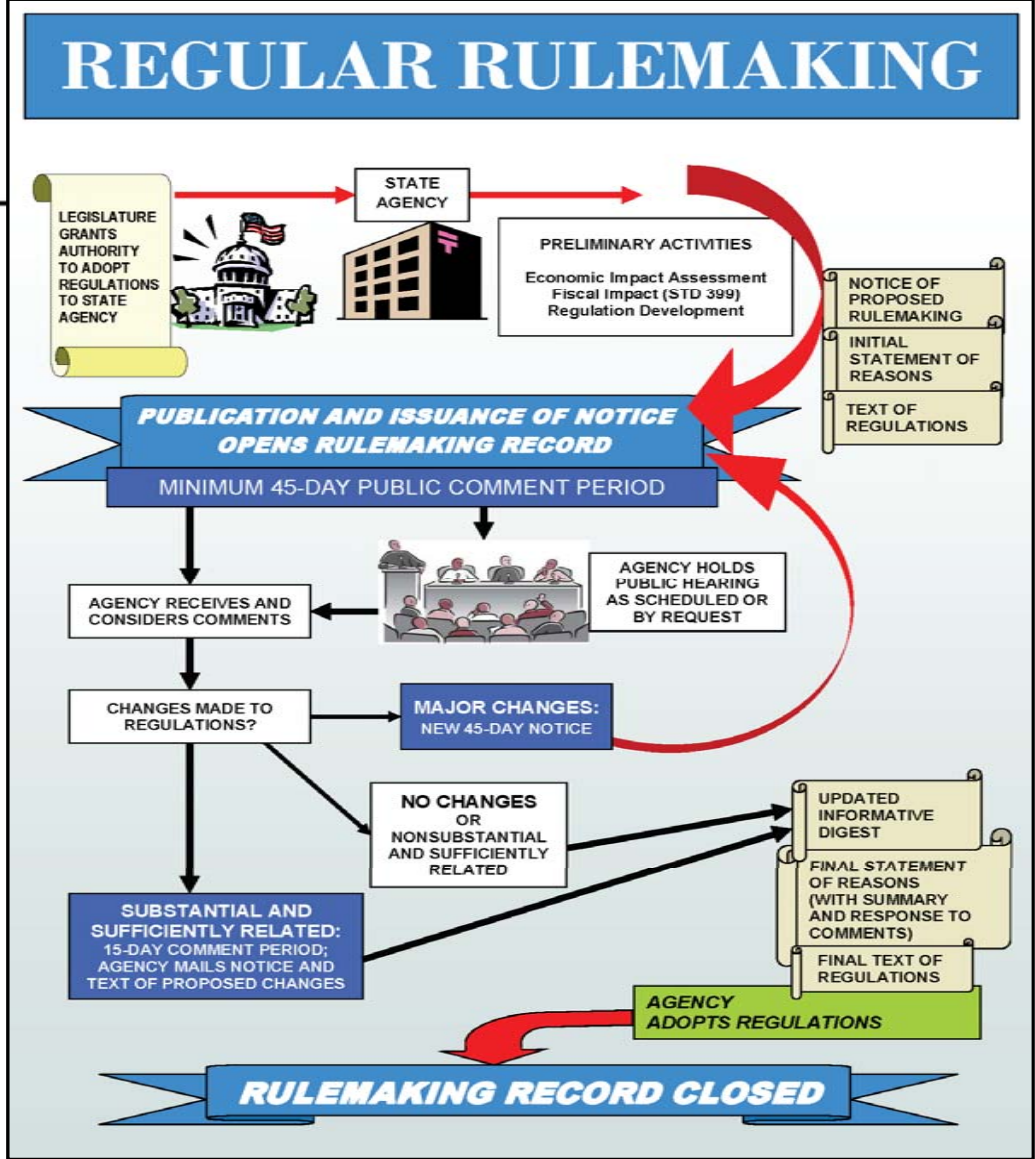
REGULAR RULEMAKING

LEGISLATURE GRANTS AUTHORITY TO ADOPT REGULATIONS TO STATE AGENCY

STATE AGENCY

PRELIMINARY ACTIVITIES

Economic Impact Assessment
Fiscal Impact (STD 399)
Regulation Development

NOTICE OF PROPOSED RULEMAKING

INITIAL STATEMENT OF REASONS

TEXT OF REGULATIONS

PUBLICATION AND ISSUANCE OF NOTICE OPENS RULEMAKING RECORD

MINIMUM 45-DAY PUBLIC COMMENT PERIOD

AGENCY HOLDS PUBLIC HEARING AS SCHEDULED OR BY REQUEST

AGENCY RECEIVES AND CONSIDERS COMMENTS

CHANGES MADE TO REGULATIONS?

MAJOR CHANGES: NEW 45-DAY NOTICE

NO CHANGES OR NONSUBSTANTIAL AND SUFFICIENTLY RELATED

UPDATED INFORMATIVE DIGEST

FINAL STATEMENT OF REASONS (WITH SUMMARY AND RESPONSE TO COMMENTS)

FINAL TEXT OF REGULATIONS

SUBSTANTIAL AND SUFFICIENTLY RELATED: 15-DAY COMMENT PERIOD; AGENCY MAILS NOTICE AND TEXT OF PROPOSED CHANGES

AGENCY ADOPTS REGULATIONS

RULEMAKING RECORD CLOSED